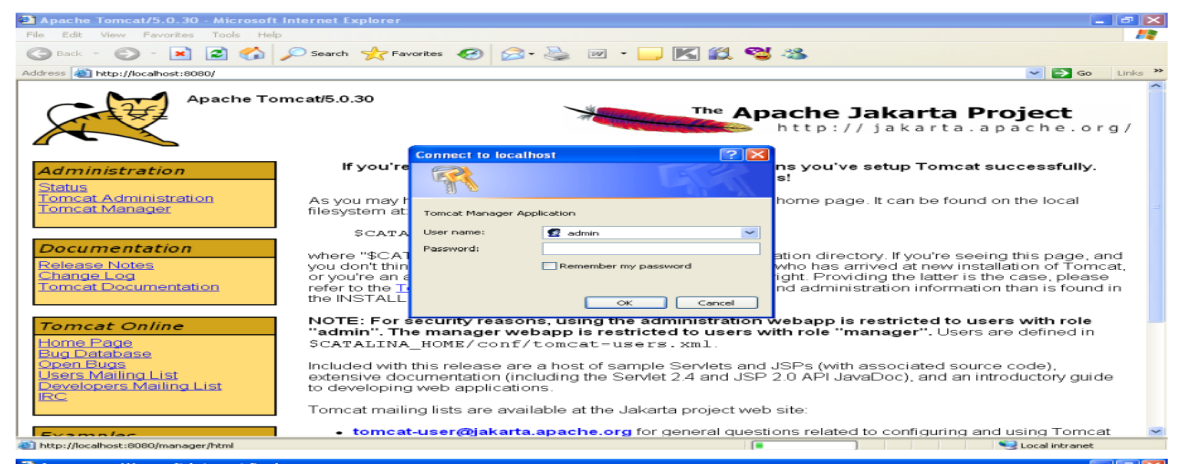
Apache Tomcat/5.0.30 - Microsoft Internet Explorer

File Edit View Favorites Tools Help

Back Search Favorites

Address http://localhost:8080/ Go Links

Apache Tomcat/5.0.30

The Apache Jakarta Project
http://jakarta.apache.org/

Administration
Status
Tomcat Administration
Tomcat Manager

Documentation
Release Notes
Change Log
Tomcat Documentation

Tomcat Online
Home Page
Bug Database
Open Bugs
Users Mailing List
Developers Mailing List
IRC

Examples

If you're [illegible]ns you've setup Tomcat successfully. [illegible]s!

As you may h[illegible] home page. It can be found on the local filesystem at:

$CATA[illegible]

where "$CAT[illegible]ation directory. If you're seeing this page, and you don't thin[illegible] who has arrived at new installation of Tomcat, or you're an a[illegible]ight. Providing the latter is the case, please refer to the To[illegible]nd administration information than is found in the INSTALL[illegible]

NOTE: For security reasons, using the administration webapp is restricted to users with role "admin". The manager webapp is restricted to users with role "manager". Users are defined in $CATALINA_HOME/conf/tomcat-users.xml.

Included with this release are a host of sample Servlets and JSPs (with associated source code), extensive documentation (including the Servlet 2.4 and JSP 2.0 API JavaDoc), and an introductory guide to developing web applications.

Tomcat mailing lists are available at the Jakarta project web site:

• tomcat-user@jakarta.apache.org for general questions related to configuring and using Tomcat

Connect to localhost

Tomcat Manager Application

User name: admin
Password:

Remember my password

OK Cancel

http://localhost:8080/manager/html Local intranet